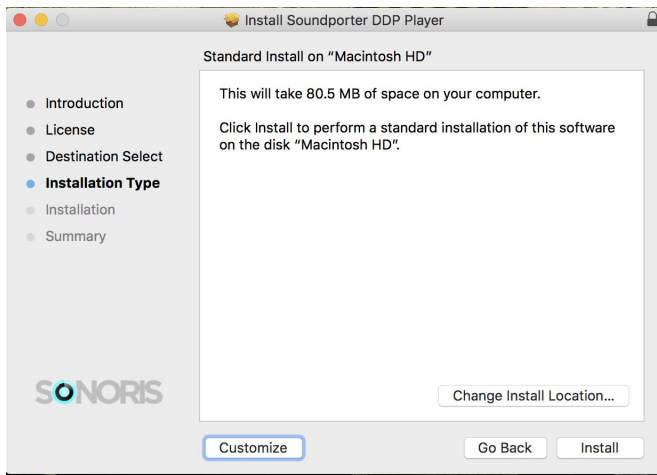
Install Soundporter DDP Player

Standard Install on "Macintosh HD"

Introduction
License
Destination Select
Installation Type
Installation
Summary

This will take 80.5 MB of space on your computer.

Click Install to perform a standard installation of this software on the disk "Macintosh HD".

SONORIS

Change Install Location...

Customize

Go Back

Install